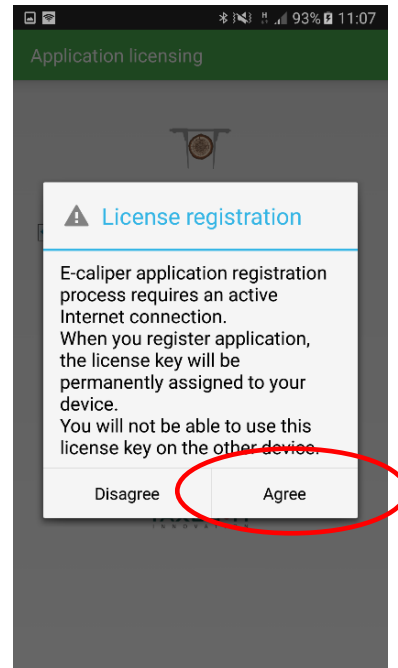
93% 11:07

Application licensing

License registration

E-caliper application registration process requires an active Internet connection.
When you register application, the license key will be permanently assigned to your device.
You will not be able to use this license key on the other device.

Disagree

Agree